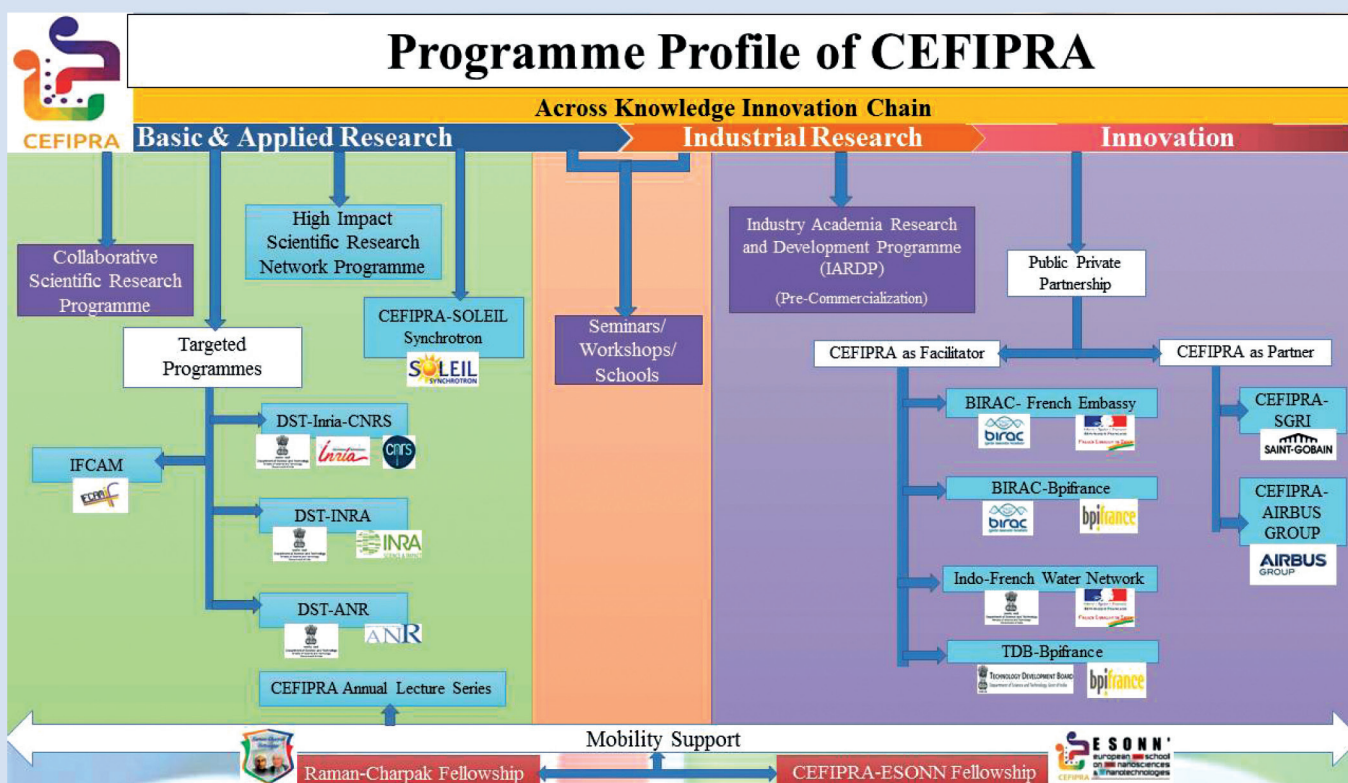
CEFIPRA

Programme Profile of CEFIPRA

Across Knowledge Innovation Chain

Basic & Applied Research

Industrial Research

Innovation

Collaborative Scientific Research Programme

High Impact Scientific Research Network Programme

CEFIPRA-SOLEIL Synchrotron

SOLEIL SYNCHROTRON

Targeted Programmes

DST-Inria-CNRS

Inria

cnrs

IFCAM

IFCAM

DST-INRA

INRA

DST-ANR

ANR

CEFIPRA Annual Lecture Series

Seminars/ Workshops/ Schools

Industry Academia Research and Development Programme (IARDP)

(Pre-Commercialization)

Public Private Partnership

CEFIPRA as Facilitator

CEFIPRA as Partner

BIRAC- French Embassy

birac

BIRAC-Bpifrance

birac

bpifrance

CEFIPRA-SGRI

SAINT-GOBAIN

CEFIPRA-AIRBUS GROUP

AIRBUS GROUP

Indo-French Water Network

TDB-Bpifrance

Technology Development Board

bpifrance

Mobility Support

Raman-Charpak Fellowship

CEFIPRA-ESONN Fellowship

ESONN' european school on nanosciences & nanotechnologies